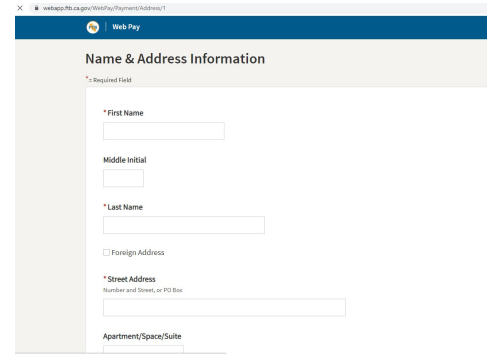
webapp.ftb.ca.gov/WebPay/Payment/Address/1

Web Pay

Name & Address Information

* : Required Field

* First Name

Middle Initial

* Last Name

Foreign Address

* Street Address
Number and Street, or PO Box

Apartment/Space/Suite